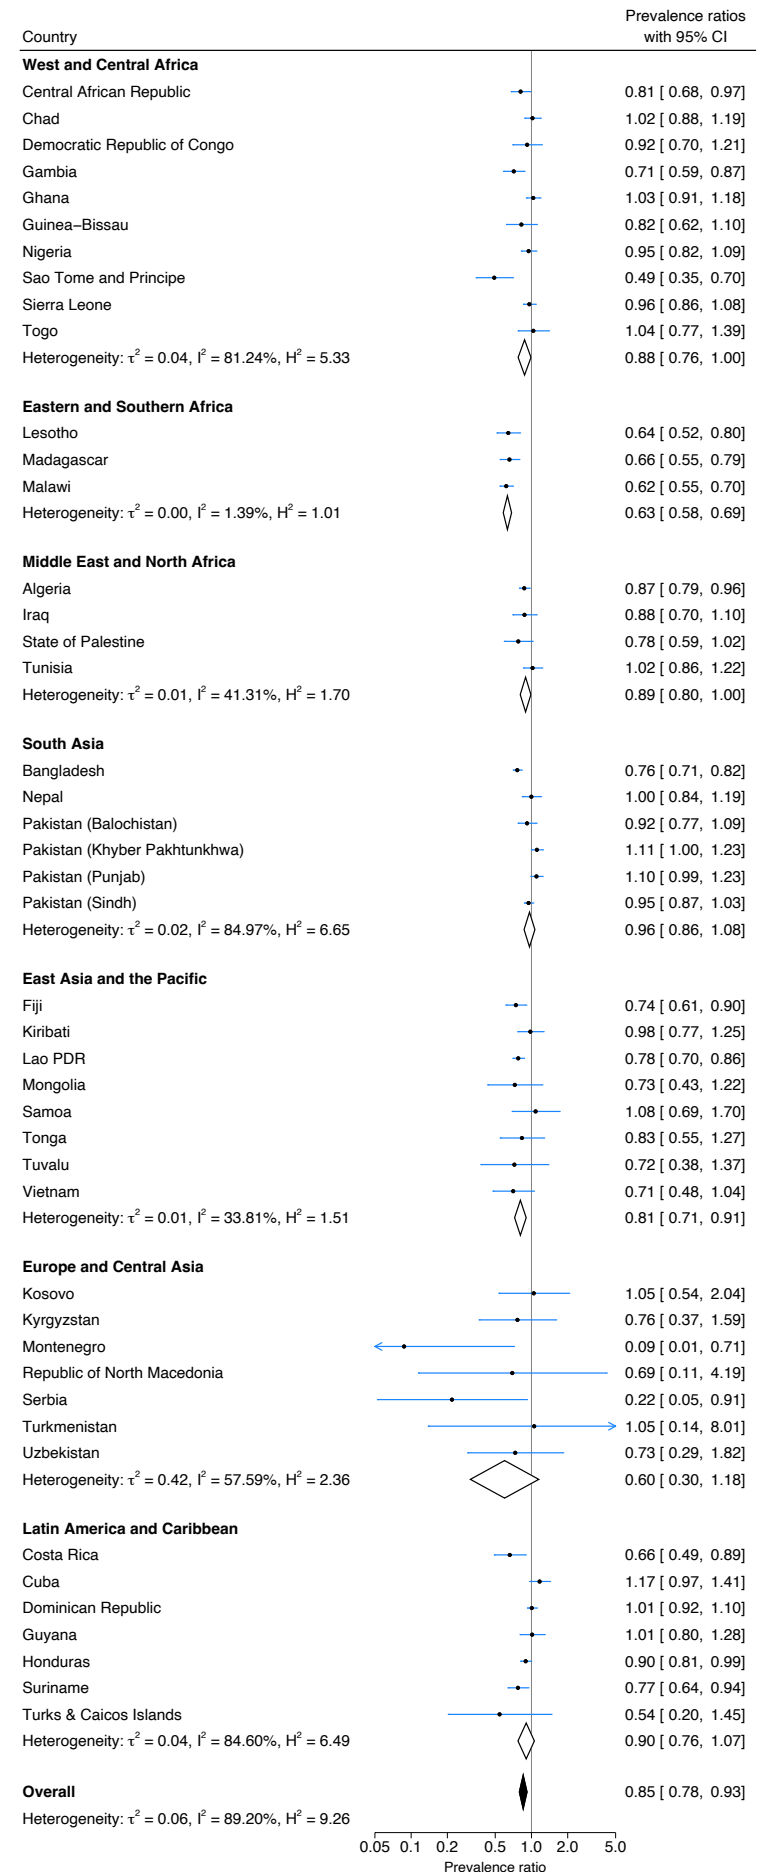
| Country | Prevalence ratios with 95% CI |
|---|---|
| **West and Central Africa** | |
| Central African Republic | 0.81 [ 0.68, 0.97] |
| Chad | 1.02 [ 0.88, 1.19] |
| Democratic Republic of Congo | 0.92 [ 0.70, 1.21] |
| Gambia | 0.71 [ 0.59, 0.87] |
| Ghana | 1.03 [ 0.91, 1.18] |
| Guinea–Bissau | 0.82 [ 0.62, 1.10] |
| Nigeria | 0.95 [ 0.82, 1.09] |
| Sao Tome and Principe | 0.49 [ 0.35, 0.70] |
| Sierra Leone | 0.96 [ 0.86, 1.08] |
| Togo | 1.04 [ 0.77, 1.39] |
| Heterogeneity: $\tau^2$ = 0.04, $I^2$ = 81.24%, $H^2$ = 5.33 | 0.88 [ 0.76, 1.00] |
| **Eastern and Southern Africa** | |
| Lesotho | 0.64 [ 0.52, 0.80] |
| Madagascar | 0.66 [ 0.55, 0.79] |
| Malawi | 0.62 [ 0.55, 0.70] |
| Heterogeneity: $\tau^2$ = 0.00, $I^2$ = 1.39%, $H^2$ = 1.01 | 0.63 [ 0.58, 0.69] |
| **Middle East and North Africa** | |
| Algeria | 0.87 [ 0.79, 0.96] |
| Iraq | 0.88 [ 0.70, 1.10] |
| State of Palestine | 0.78 [ 0.59, 1.02] |
| Tunisia | 1.02 [ 0.86, 1.22] |
| Heterogeneity: $\tau^2$ = 0.01, $I^2$ = 41.31%, $H^2$ = 1.70 | 0.89 [ 0.80, 1.00] |
| **South Asia** | |
| Bangladesh | 0.76 [ 0.71, 0.82] |
| Nepal | 1.00 [ 0.84, 1.19] |
| Pakistan (Balochistan) | 0.92 [ 0.77, 1.09] |
| Pakistan (Khyber Pakhtunkhwa) | 1.11 [ 1.00, 1.23] |
| Pakistan (Punjab) | 1.10 [ 0.99, 1.23] |
| Pakistan (Sindh) | 0.95 [ 0.87, 1.03] |
| Heterogeneity: $\tau^2$ = 0.02, $I^2$ = 84.97%, $H^2$ = 6.65 | 0.96 [ 0.86, 1.08] |
| **East Asia and the Pacific** | |
| Fiji | 0.74 [ 0.61, 0.90] |
| Kiribati | 0.98 [ 0.77, 1.25] |
| Lao PDR | 0.78 [ 0.70, 0.86] |
| Mongolia | 0.73 [ 0.43, 1.22] |
| Samoa | 1.08 [ 0.69, 1.70] |
| Tonga | 0.83 [ 0.55, 1.27] |
| Tuvalu | 0.72 [ 0.38, 1.37] |
| Vietnam | 0.71 [ 0.48, 1.04] |
| Heterogeneity: $\tau^2$ = 0.01, $I^2$ = 33.81%, $H^2$ = 1.51 | 0.81 [ 0.71, 0.91] |
| **Europe and Central Asia** | |
| Kosovo | 1.05 [ 0.54, 2.04] |
| Kyrgyzstan | 0.76 [ 0.37, 1.59] |
| Montenegro | 0.09 [ 0.01, 0.71] |
| Republic of North Macedonia | 0.69 [ 0.11, 4.19] |
| Serbia | 0.22 [ 0.05, 0.91] |
| Turkmenistan | 1.05 [ 0.14, 8.01] |
| Uzbekistan | 0.73 [ 0.29, 1.82] |
| Heterogeneity: $\tau^2$ = 0.42, $I^2$ = 57.59%, $H^2$ = 2.36 | 0.60 [ 0.30, 1.18] |
| **Latin America and Caribbean** | |
| Costa Rica | 0.66 [ 0.49, 0.89] |
| Cuba | 1.17 [ 0.97, 1.41] |
| Dominican Republic | 1.01 [ 0.92, 1.10] |
| Guyana | 1.01 [ 0.80, 1.28] |
| Honduras | 0.90 [ 0.81, 0.99] |
| Suriname | 0.77 [ 0.64, 0.94] |
| Turks & Caicos Islands | 0.54 [ 0.20, 1.45] |
| Heterogeneity: $\tau^2$ = 0.04, $I^2$ = 84.60%, $H^2$ = 6.49 | 0.90 [ 0.76, 1.07] |
| **Overall** | 0.85 [ 0.78, 0.93] |
| Heterogeneity: $\tau^2$ = 0.06, $I^2$ = 89.20%, $H^2$ = 9.26 | |

0.05 0.1 0.2 0.5 1.0 2.0 5.0
Prevalence ratio